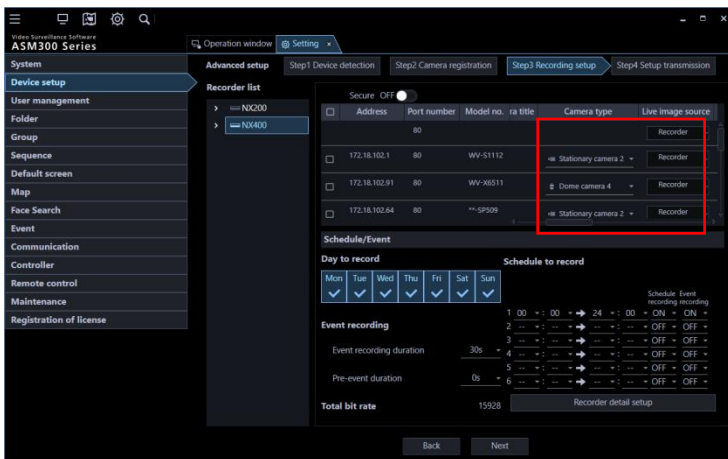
Video Surveillance Software
ASM300 Series

Operation window
Setting ×

System
Device setup
User management
Folder
Group
Sequence
Default screen
Map
Face Search
Event
Communication
Controller
Remote control
Maintenance
Registration of license

Advanced setup
Step1 Device detection
Step2 Camera registration
Step3 Recording setup
Step4 Setup transmission

Recorder list
NX200
NX400

Secure OFF

| | Address | Port number | Model no. | ra title | Camera type | Live image source |
|---|---|---|---|---|---|---|
| | | 80 | | | | Recorder |
| | 172.18.102.1 | 80 | WV-S1112 | | Stationary camera 2 | Recorder |
| | 172.18.102.91 | 80 | WV-X6511 | | Dome camera 4 | Recorder |
| | 172.18.102.64 | 80 | **-SP509 | | Stationary camera 2 | Recorder |

Schedule/Event

Day to record
Mon Tue Wed Thu Fri Sat Sun

Schedule to record

Schedule recording Event recording
1 00 : 00 → 24 : 00 ON ON
2 -- : -- → -- : -- OFF OFF
3 -- : -- → -- : -- OFF OFF
4 -- : -- → -- : -- OFF OFF
5 -- : -- → -- : -- OFF OFF
6 -- : -- → -- : -- OFF OFF

Event recording
Event recording duration 30s
Pre-event duration 0s

Total bit rate 15928

Recorder detail setup

Back
Next